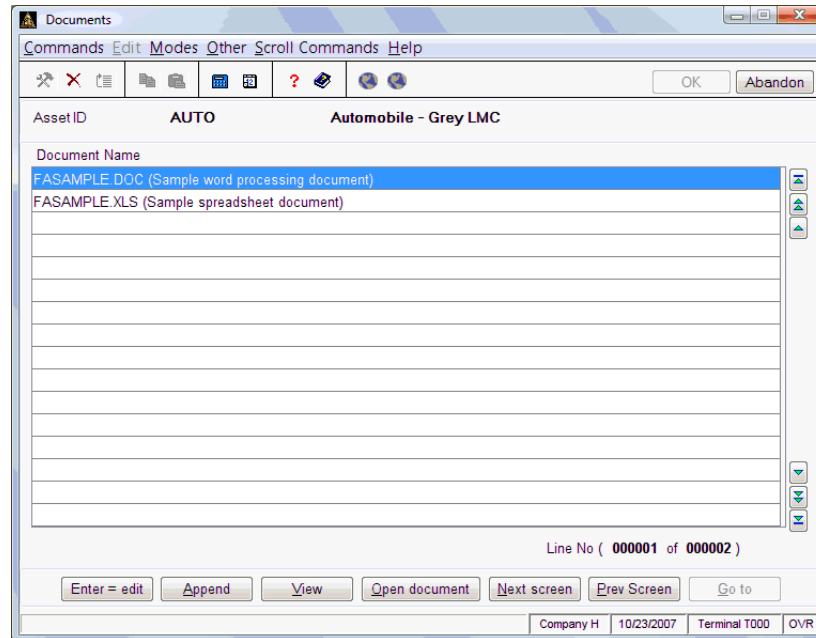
Documents

Commands Edit Modes Other Scroll Commands Help

OK Abandon

Asset ID AUTO Automobile - Grey LMC

Document Name

FASAMPLE.DOC (Sample word processing document)
FASAMPLE.XLS (Sample spreadsheet document)

Line No ( 000001 of 000002 )

Enter = edit | Append | View | Open document | Next screen | Prev Screen | Go to

Company H | 10/23/2007 | Terminal T000 | OVR